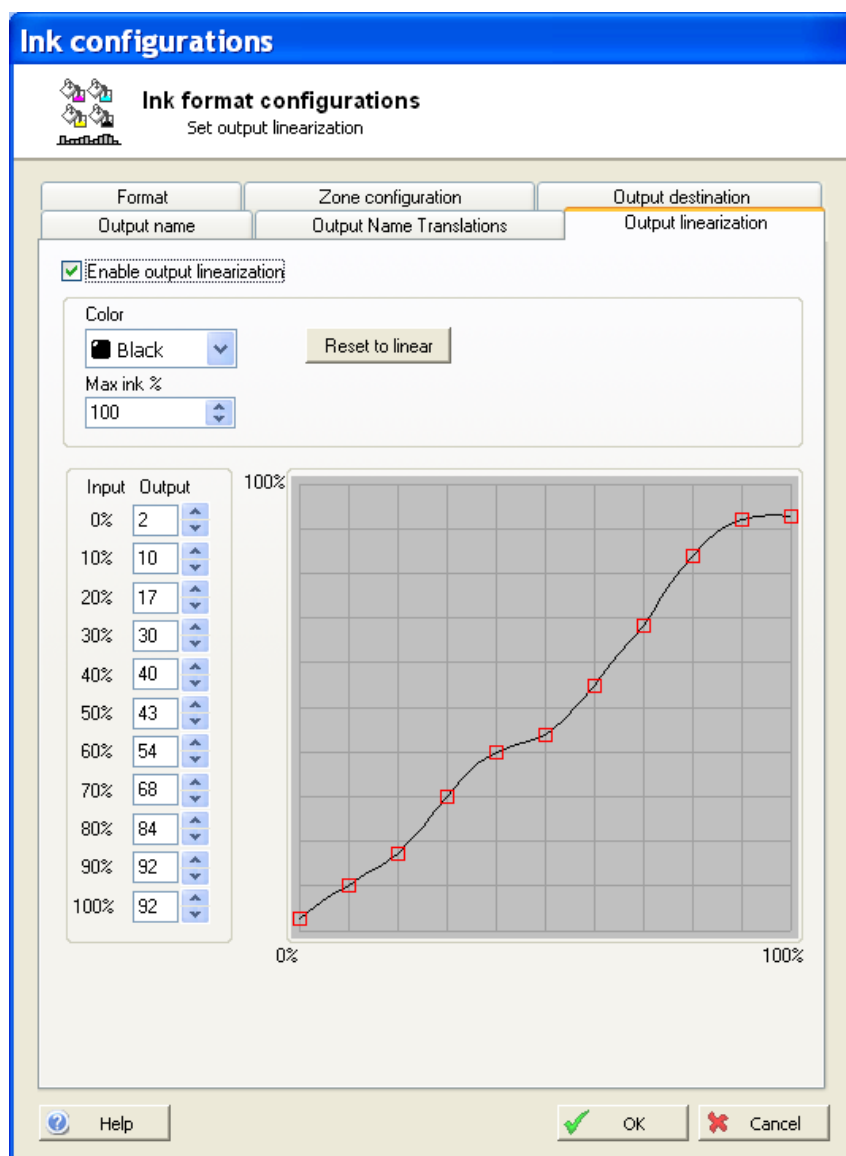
Ink configurations

Ink format configurations
Set output linearization

Format | Zone configuration | Output destination
Output name | Output Name Translations | Output linearization

Enable output linearization

Color
Black
Reset to linear
Max ink %
100

| Input | Output |
|---|---|
| 0% | 2 |
| 10% | 10 |
| 20% | 17 |
| 30% | 30 |
| 40% | 40 |
| 50% | 43 |
| 60% | 54 |
| 70% | 68 |
| 80% | 84 |
| 90% | 92 |
| 100% | 92 |

100%
0%
100%

Help
OK
Cancel